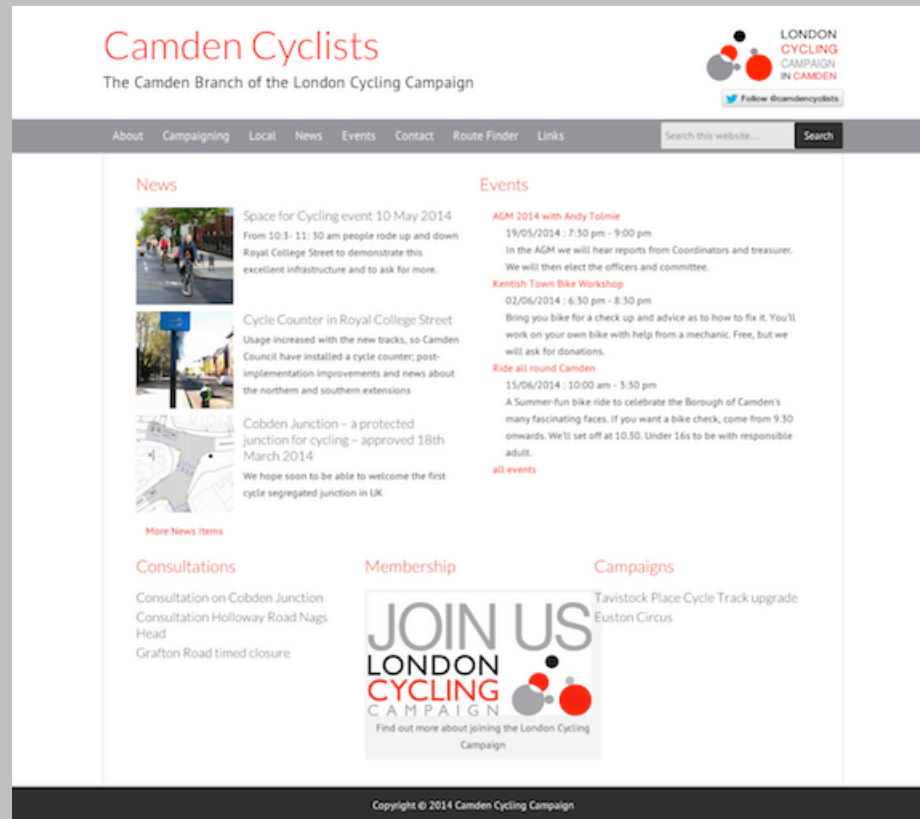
Camden Cyclists
The Camden Branch of the London Cycling Campaign

LONDON CYCLING CAMPAIGN IN CAMDEN

Follow @camdencyclists

About Campaigning Local News Events Contact Route Finder Links

Search this website... Search

News

Space for Cycling event 10 May 2014
From 10:3- 11: 30 am people rode up and down Royal College Street to demonstrate this excellent infrastructure and to ask for more.

Cycle Counter in Royal College Street
Usage increased with the new tracks, so Camden Council have installed a cycle counter; post-implementation improvements and news about the northern and southern extensions

Cobden Junction – a protected junction for cycling – approved 18th March 2014
We hope soon to be able to welcome the first cycle segregated junction in UK

More News Items

Events

AGM 2014 with Andy Tolmie
19/05/2014 : 7:30 pm - 9:00 pm
In the AGM we will hear reports from Coordinators and treasurer. We will then elect the officers and committee.

Kentish Town Bike Workshop
02/06/2014 : 6:30 pm - 8:30 pm
Bring you bike for a check up and advice as to how to fix it. You'll work on your own bike with help from a mechanic. Free, but we will ask for donations.

Ride all round Camden
15/06/2014 : 10:00 am - 3:30 pm
A Summer-fun bike ride to celebrate the Borough of Camden's many fascinating faces. If you want a bike check, come from 9.30 onwards. We'll set off at 10.30. Under 16s to be with responsible adult.

all events

Consultations

Consultation on Cobden Junction
Consultation Holloway Road Nags Head
Grafton Road timed closure

Membership

JOIN US
LONDON CYCLING CAMPAIGN
Find out more about joining the London Cycling Campaign

Campaigns

Tavistock Place Cycle Track upgrade
Euston Circus

Copyright © 2014 Camden Cycling Campaign